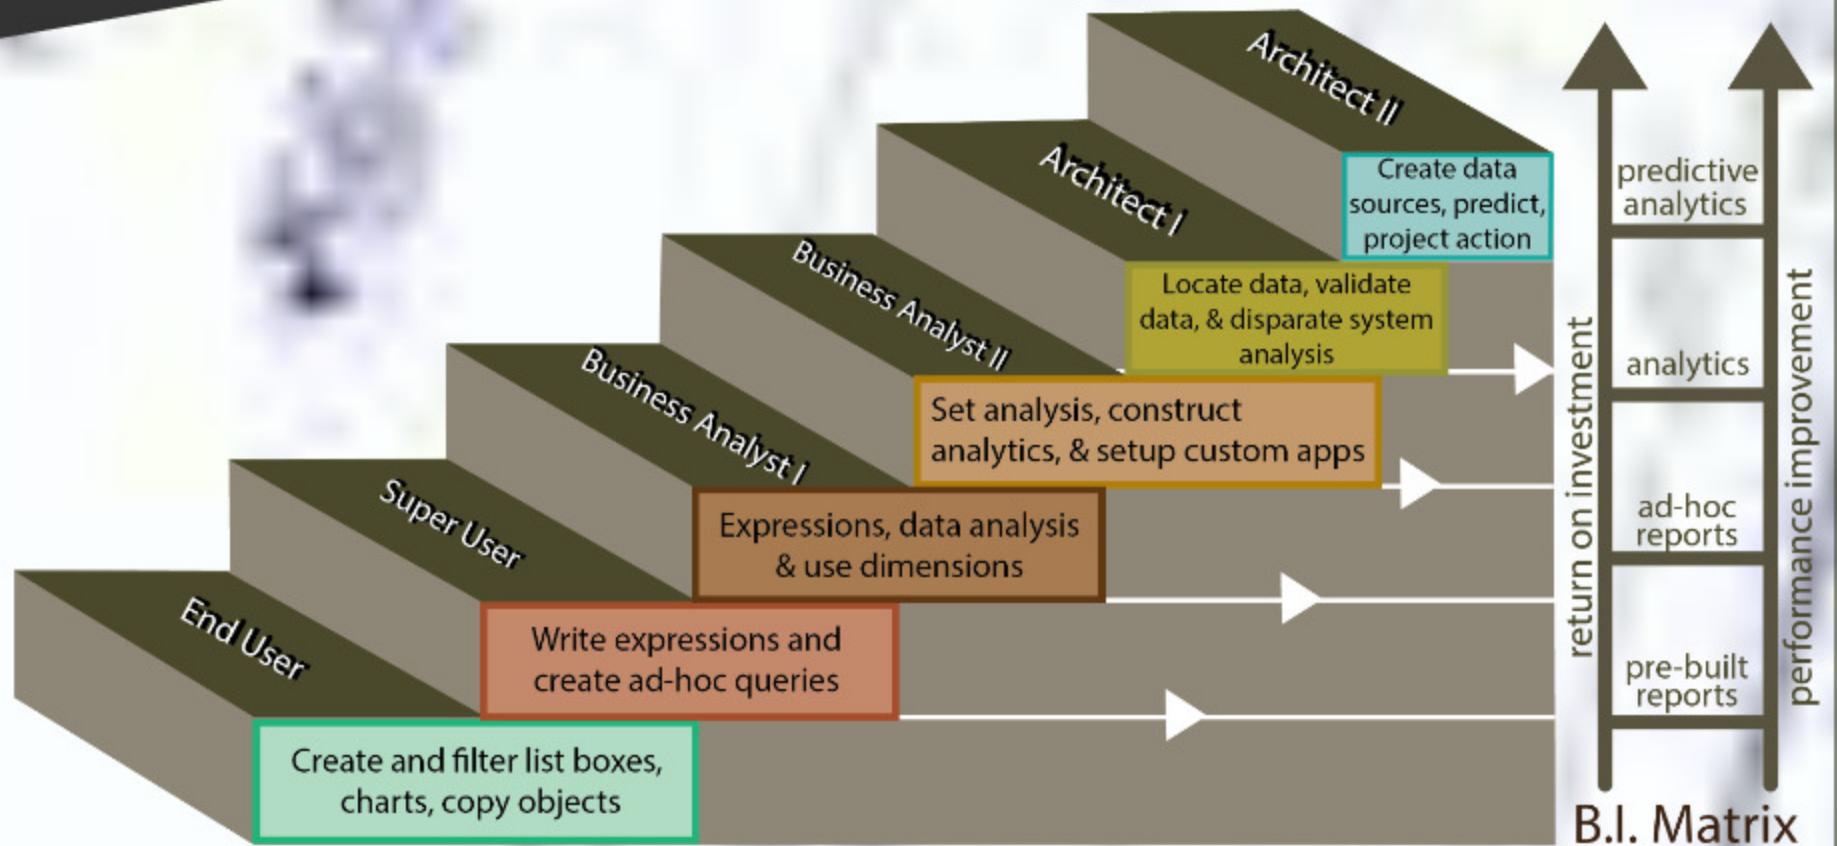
Architect II

Architect I

Business Analyst II

Business Analyst I

Super User

End User

Create data sources, predict, project action

Locate data, validate data, & disparate system analysis

Set analysis, construct analytics, & setup custom apps

Expressions, data analysis & use dimensions

Write expressions and create ad-hoc queries

Create and filter list boxes, charts, copy objects

return on investment

performance improvement

predictive analytics

analytics

ad-hoc reports

pre-built reports

B.I. Matrix